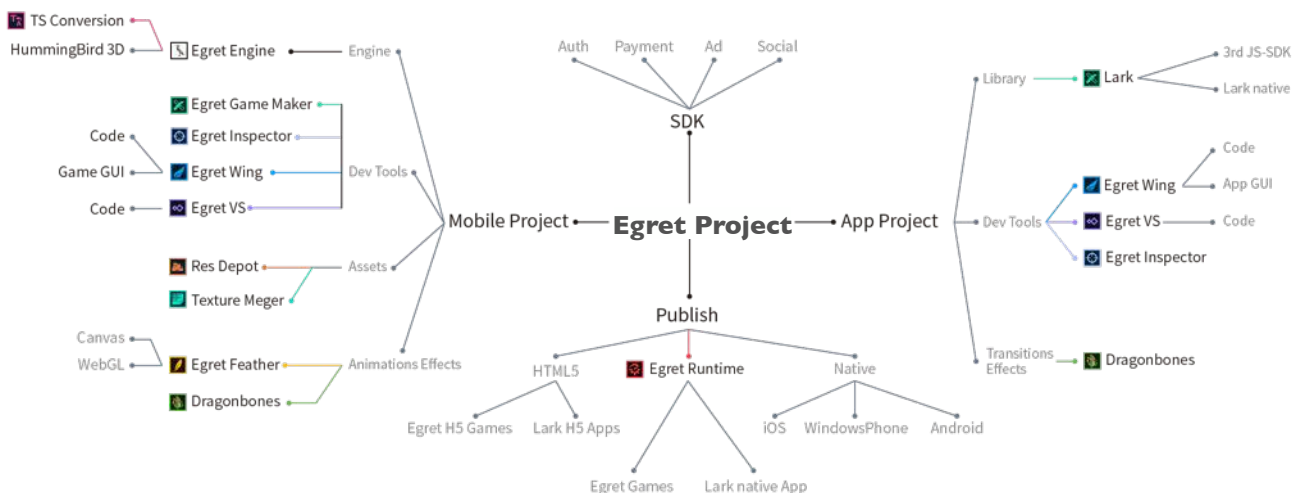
TS Conversion
HummingBird 3D
Egret Engine
Engine
Egret Game Maker
Code
Egret Inspector
Game GUI
Egret Wing
Dev Tools
Code
Egret VS
Res Depot
Assets
Texture Meger
Canvas
WebGL
Egret Feather
Animations Effects
Dragonbones
Mobile Project

Auth
Payment
Ad
Social
SDK
Egret Project
Publish
HTML5
Egret Runtime
Native
Egret H5 Games
Lark H5 Apps
iOS
WindowsPhone
Android
Egret Games
Lark native App

App Project
Library
Lark
3rd JS-SDK
Lark native
Code
Egret Wing
App GUI
Dev Tools
Egret VS
Code
Egret Inspector
Transitions Effects
Dragonbones